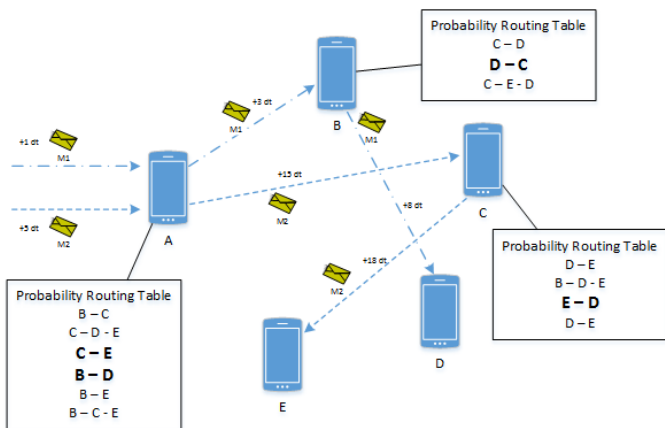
Probability Routing Table
C – D
**D – C**
C – E - D

+3 dt
M1
B
M1

+1 dt
M1

+5 dt
M2

A

+13 dt
M2

C

+8 dt

+18 dt
M2

D

E

Probability Routing Table
B – C
C – D - E
**C – E**
**B – D**
B – E
B – C - E

Probability Routing Table
D – E
B – D - E
**E – D**
D – E